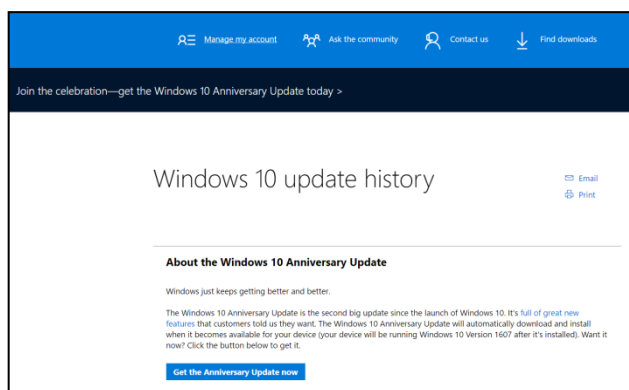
Manage my account Ask the community Contact us Find downloads

Join the celebration—get the Windows 10 Anniversary Update today >

Windows 10 update history

Email
Print

About the Windows 10 Anniversary Update

Windows just keeps getting better and better.

The Windows 10 Anniversary Update is the second big update since the launch of Windows 10. It's full of great new features that customers told us they want. The Windows 10 Anniversary Update will automatically download and install when it becomes available for your device (your device will be running Windows 10 Version 1607 after it's installed). Want it now? Click the button below to get it.

Get the Anniversary Update now